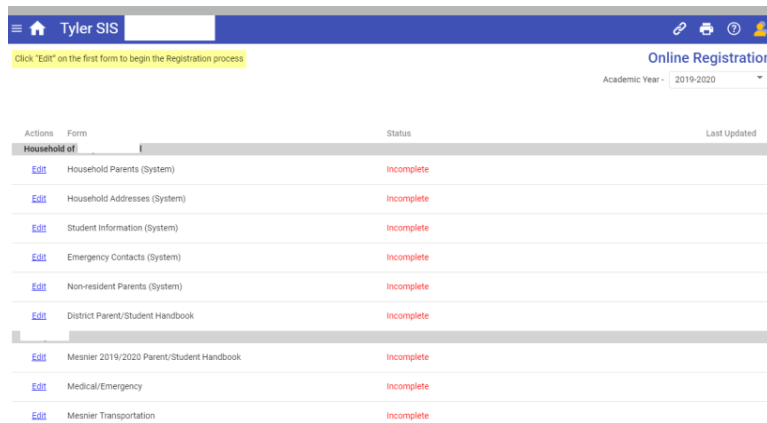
Tyler SIS

Click "Edit" on the first form to begin the Registration process

Online Registratio

Academic Year - 2019-2020

| Actions | Form | Status | Last Updated |
|---|---|---|---|
| Household of | | | |
| Edit | Household Parents (System) | Incomplete | |
| Edit | Household Addresses (System) | Incomplete | |
| Edit | Student Information (System) | Incomplete | |
| Edit | Emergency Contacts (System) | Incomplete | |
| Edit | Non-resident Parents (System) | Incomplete | |
| Edit | District Parent/Student Handbook | Incomplete | |
| Edit | Mesnier 2019/2020 Parent/Student Handbook | Incomplete | |
| Edit | Medical/Emergency | Incomplete | |
| Edit | Mesnier Transportation | Incomplete | |